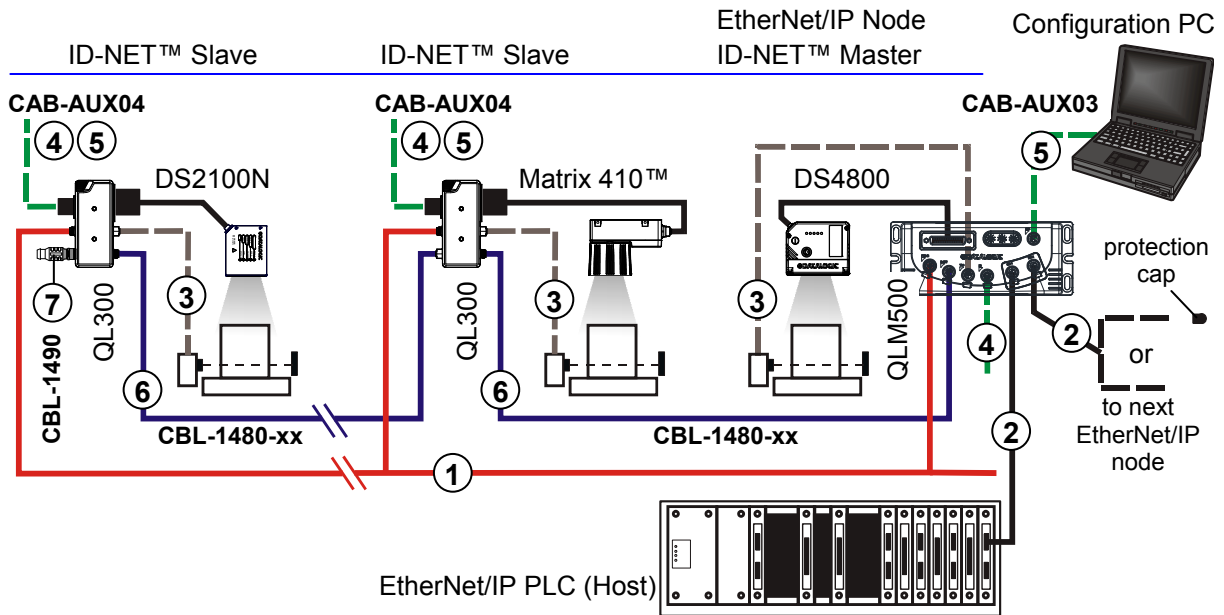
ID-NET™ Slave

ID-NET™ Slave

EtherNet/IP Node
ID-NET™ Master

Configuration PC

CAB-AUX04
4 5
DS2100N

CAB-AUX04
4 5
Matrix 410™

DS4800

CAB-AUX03
5

protection cap

7
CBL-1490
QL300
3
6
CBL-1480-xx

QL300
3
6
CBL-1480-xx

3
QLM500
4
2
or
to next EtherNet/IP node
2

1

EtherNet/IP PLC (Host)